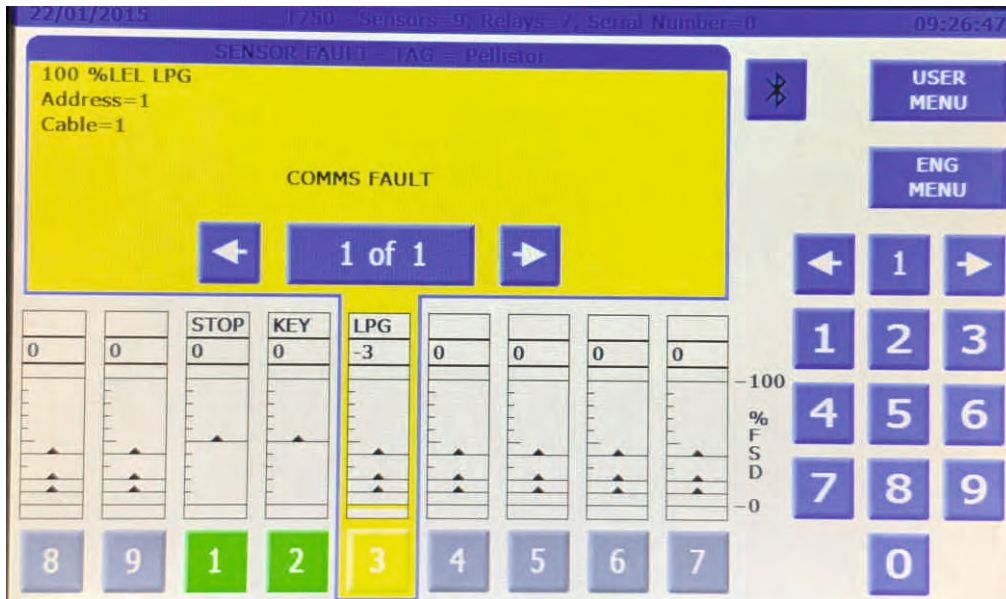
22/01/2015 1750 - Sensors=9, Relays=7, Serial Number=0 09:26:47

SENSOR FAULT - TAG = Pellistor

100 %LEL LPG
Address=1
Cable=1

COMMS FAULT

1 of 1

USER MENU

ENG MENU

1

| | | STOP | KEY | LPG | | | | |
|---|---|---|---|---|---|---|---|---|
| 0 | 0 | 0 | 0 | -3 | 0 | 0 | 0 | 0 |

-100
%
F
S
D
-0

8 9 1 2 3 4 5 6 7

1 2 3
4 5 6
7 8 9
0